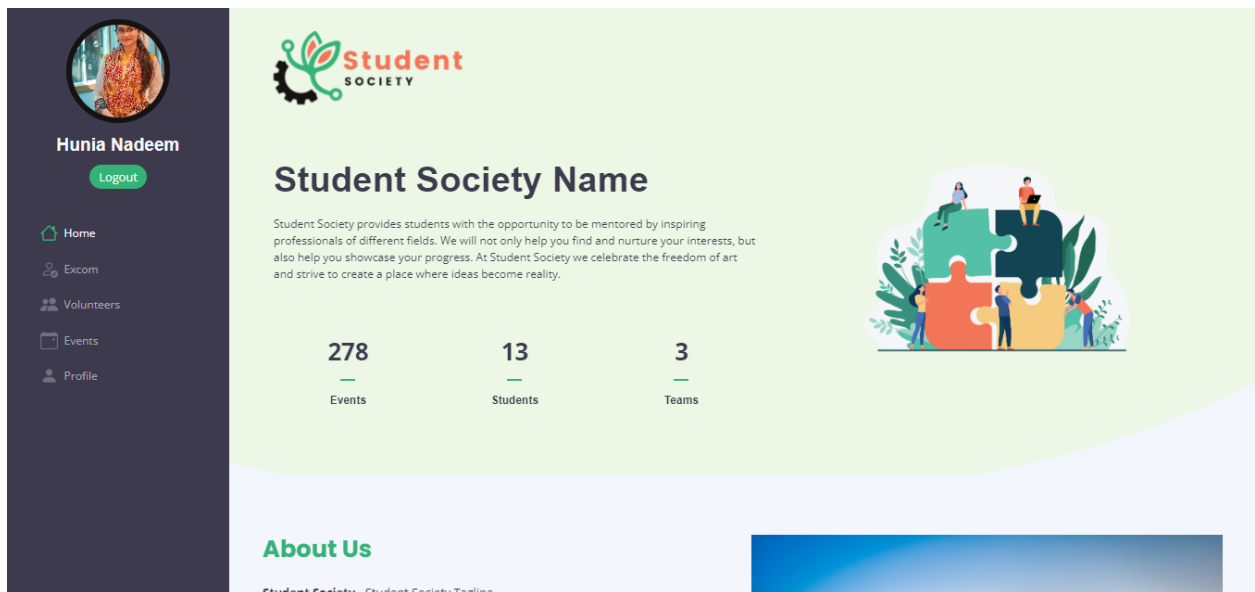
Hunia Nadeem

Logout

Home

Excom

Volunteers

Events

Profile

Student SOCIETY

Student Society Name

Student Society provides students with the opportunity to be mentored by inspiring professionals of different fields. We will not only help you find and nurture your interests, but also help you showcase your progress. At Student Society we celebrate the freedom of art and strive to create a place where ideas become reality.

278
Events

13
Students

3
Teams

About Us

Student Society - Student Society Tagline